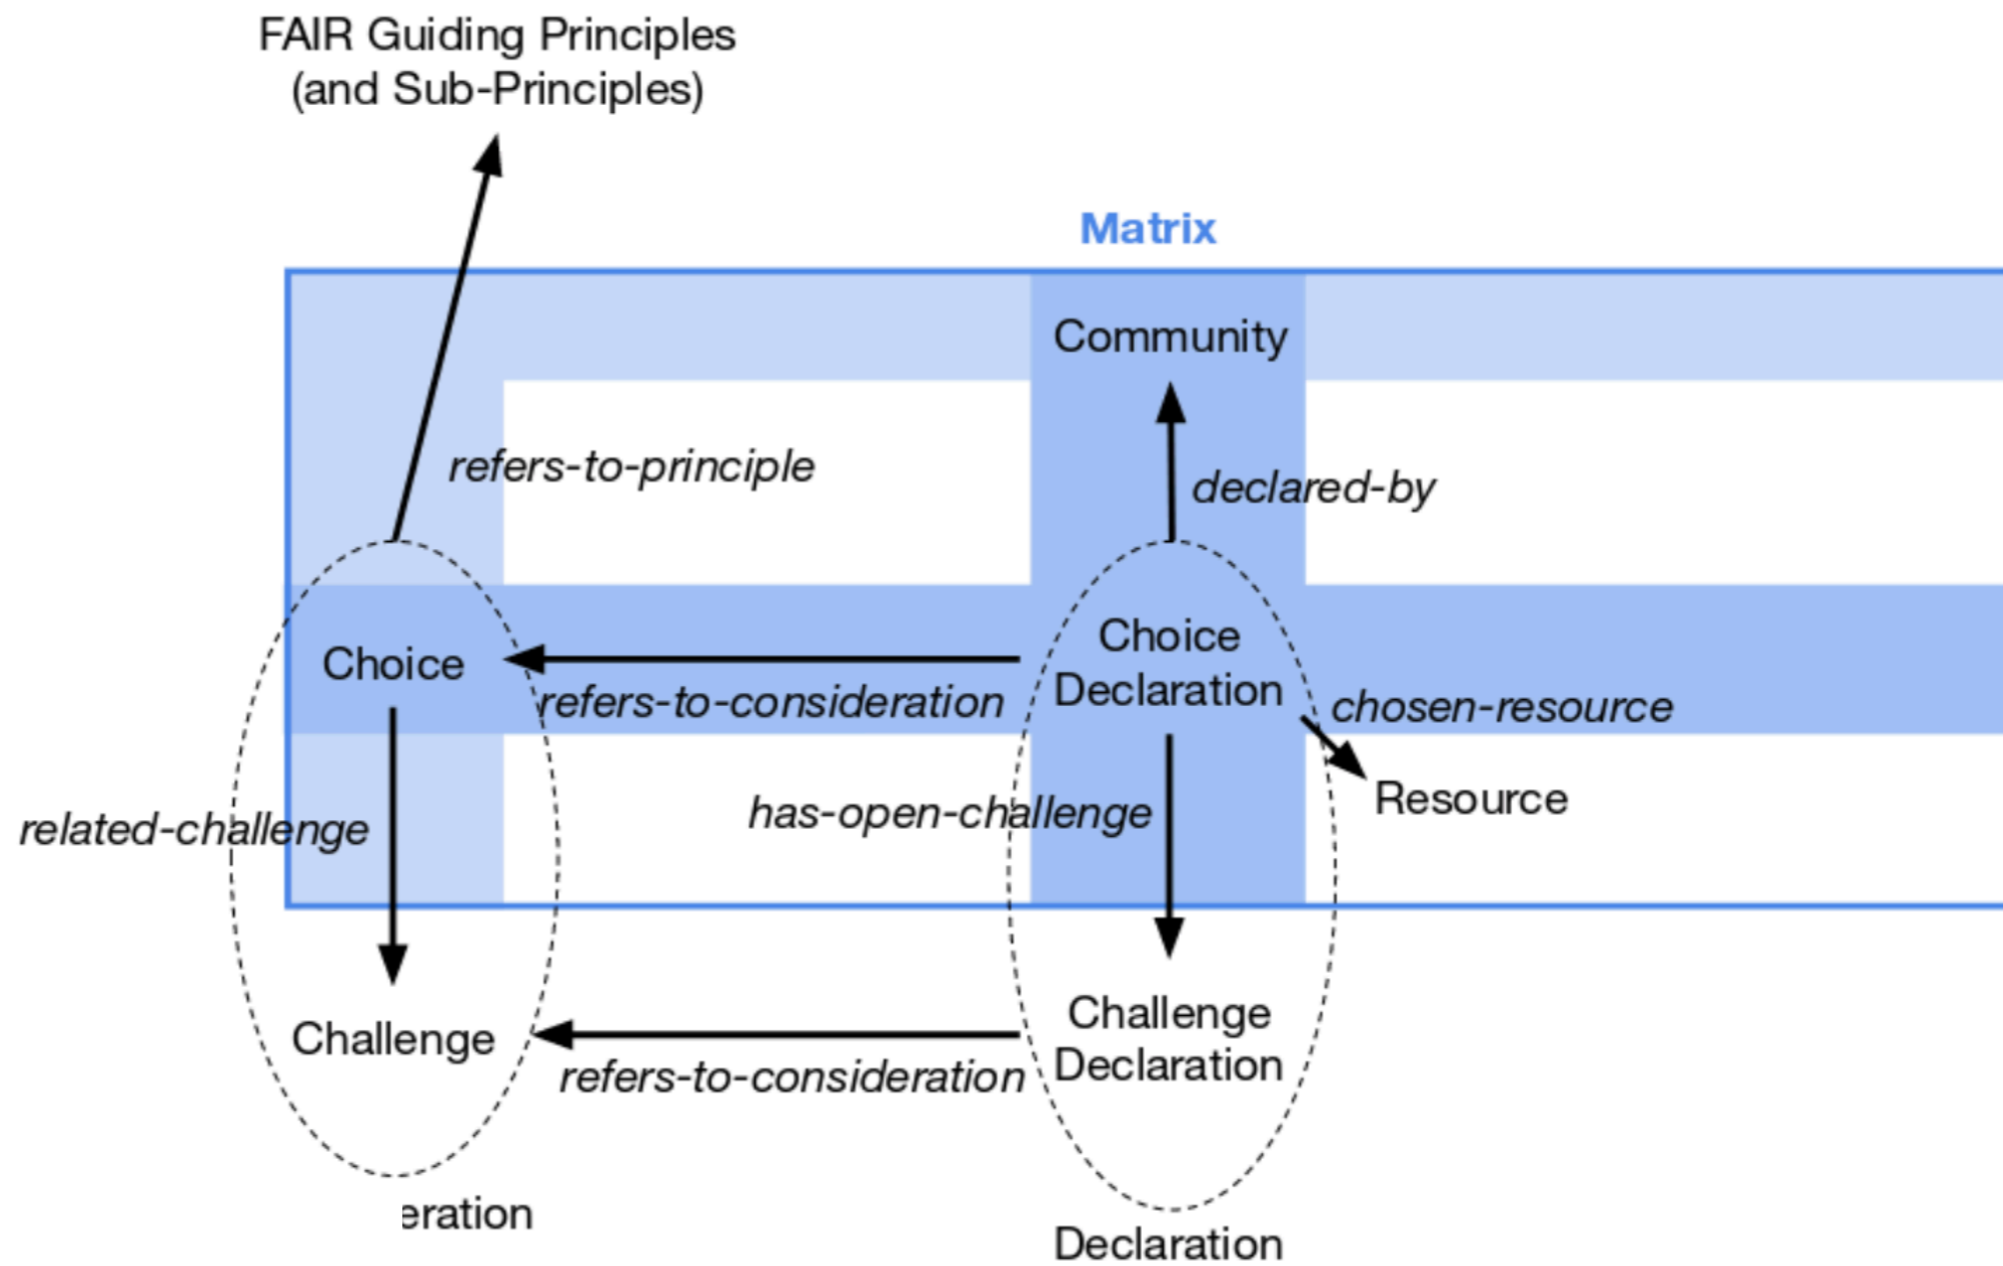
FAIR Guiding Principles (and Sub-Principles)

Matrix

Community

refers-to-principle

declared-by

Choice

Choice Declaration

refers-to-consideration

chosen-resource

Resource

related-challenge

has-open-challenge

Challenge

Challenge Declaration

refers-to-consideration

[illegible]eration

Declaration